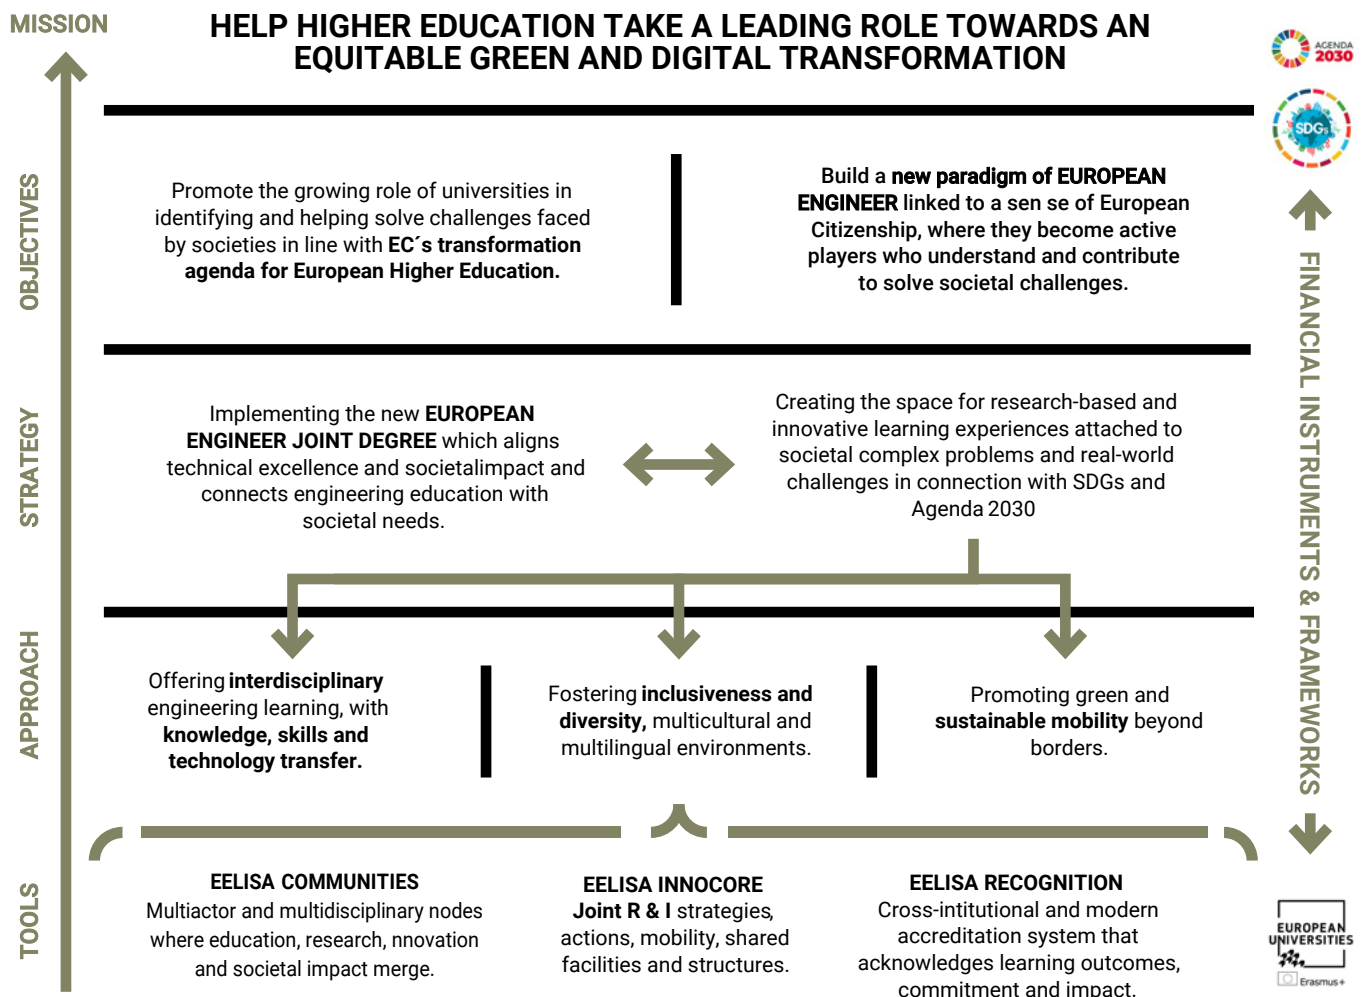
MISSION

HELP HIGHER EDUCATION TAKE A LEADING ROLE TOWARDS AN EQUITABLE GREEN AND DIGITAL TRANSFORMATION

AGENDA 2030

SDGs

OBJECTIVES

Promote the growing role of universities in identifying and helping solve challenges faced by societies in line with EC´s transformation agenda for European Higher Education.

Build a new paradigm of EUROPEAN ENGINEER linked to a sen se of European Citizenship, where they become active players who understand and contribute to solve societal challenges.

STRATEGY

Implementing the new EUROPEAN ENGINEER JOINT DEGREE which aligns technical excellence and societalimpact and connects engineering education with societal needs.

Creating the space for research-based and innovative learning experiences attached to societal complex problems and real-world challenges in connection with SDGs and Agenda 2030

FINANCIAL INSTRUMENTS & FRAMEWORKS

APPROACH

Offering interdisciplinary engineering learning, with knowledge, skills and technology transfer.

Fostering inclusiveness and diversity, multicultural and multilingual environments.

Promoting green and sustainable mobility beyond borders.

TOOLS

EELISA COMMUNITIES
Multiactor and multidisciplinary nodes where education, research, nnovation and societal impact merge.

EELISA INNOCORE
Joint R & I strategies, actions, mobility, shared facilities and structures.

EELISA RECOGNITION
Cross-intitutional and modern accreditation system that acknowledges learning outcomes, commitment and impact.

EUROPEAN UNIVERSITIES

Erasmus+